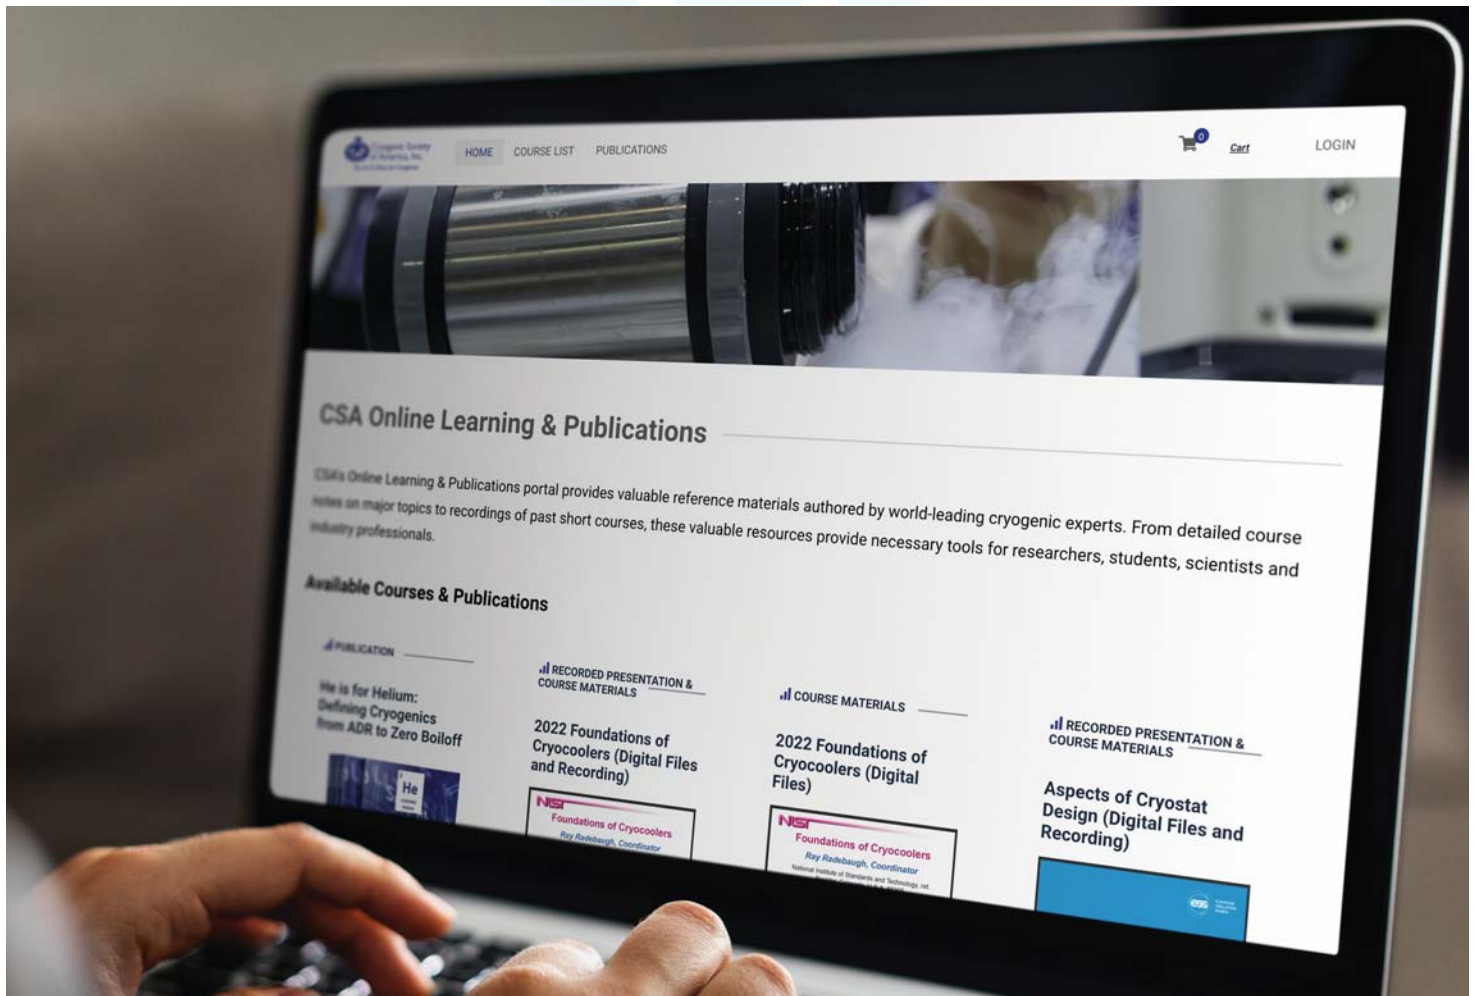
Cryogenic Society of America, Inc.

HOME COURSE LIST PUBLICATIONS

0 Cart LOGIN

CSA Online Learning & Publications

CSA's Online Learning & Publications portal provides valuable reference materials authored by world-leading cryogenic experts. From detailed course notes on major topics to recordings of past short courses, these valuable resources provide necessary tools for researchers, students, scientists and industry professionals.

Available Courses & Publications

PUBLICATION

He is for Helium: Defining Cryogenics from ADR to Zero Boiloff

He

RECORDED PRESENTATION & COURSE MATERIALS

2022 Foundations of Cryocoolers (Digital Files and Recording)

NIST Foundations of Cryocoolers Ray Radebaugh, Coordinator

COURSE MATERIALS

2022 Foundations of Cryocoolers (Digital Files)

NIST Foundations of Cryocoolers Ray Radebaugh, Coordinator National Institute of Standards and Technology, ret.

RECORDED PRESENTATION & COURSE MATERIALS

Aspects of Cryostat Design (Digital Files and Recording)

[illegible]